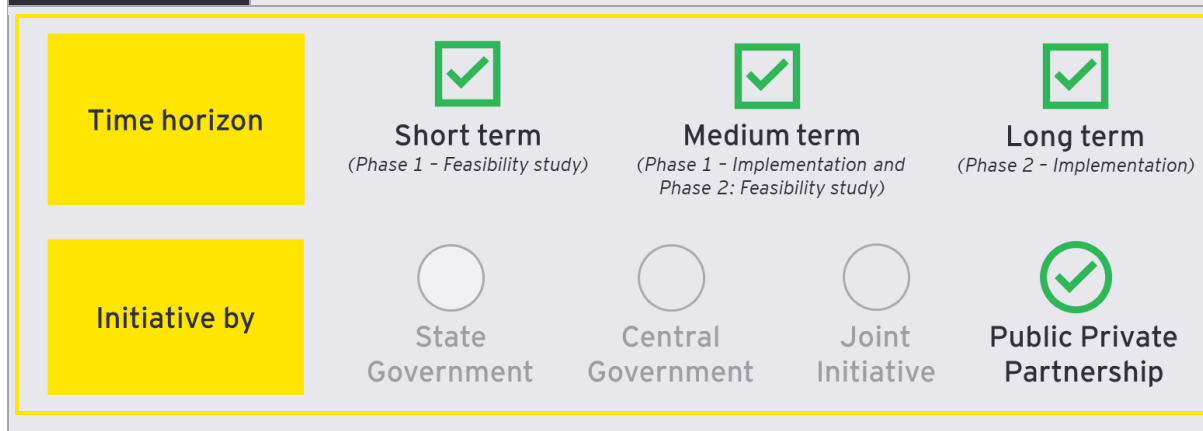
Time horizon

Short term
(Phase 1 – Feasibility study)

Medium term
(Phase 1 – Implementation and Phase 2: Feasibility study)

Long term
(Phase 2 – Implementation)

Initiative by

State Government

Central Government

Joint Initiative

Public Private Partnership